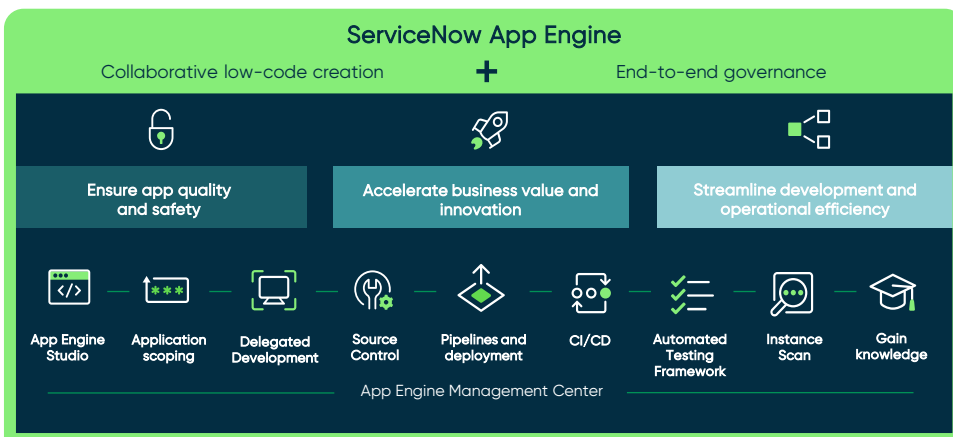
ServiceNow App Engine

Collaborative low-code creation + End-to-end governance

Ensure app quality and safety

Accelerate business value and innovation

Streamline development and operational efficiency

App Engine Studio

Application scoping

Delegated Development

Source Control

Pipelines and deployment

CI/CD

Automated Testing Framework

Instance Scan

Gain knowledge

App Engine Management Center